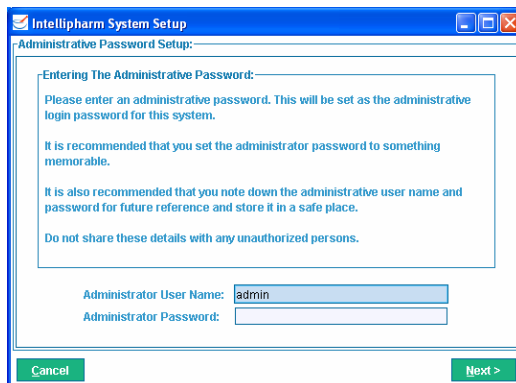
Intellipharm System Setup

Administrative Password Setup:

Entering The Administrative Password:

Please enter an administrative password. This will be set as the administrative login password for this system.

It is recommended that you set the administrator password to something memorable.

It is also recommended that you note down the administrative user name and password for future reference and store it in a safe place.

Do not share these details with any unauthorized persons.

Administrator User Name: admin

Administrator Password:

Cancel

Next >